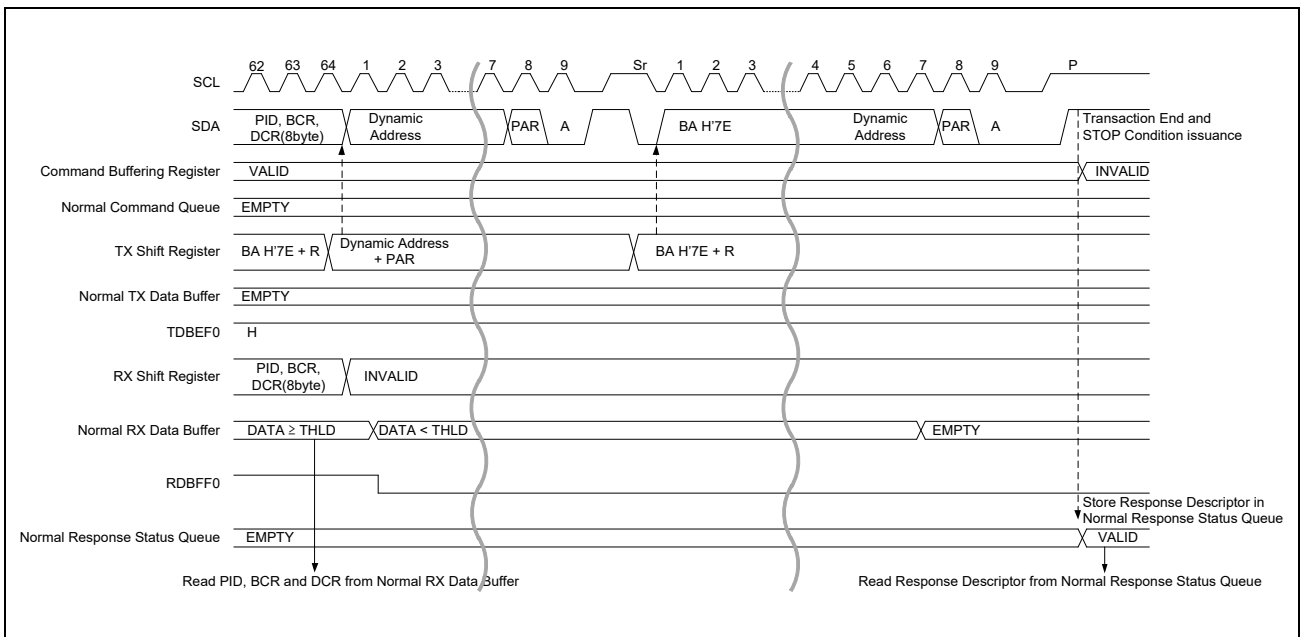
SCL 62 63 64 1 2 3 7 8 9 Sr 1 2 3 4 5 6 7 8 9 P

SDA PID, BCR, DCR(8byte) Dynamic Address PAR A BA H'7E Dynamic Address PAR A Transaction End and STOP Condition issuance

Command Buffering Register VALID INVALID

Normal Command Queue EMPTY

TX Shift Register BA H'7E + R Dynamic Address + PAR BA H'7E + R

Normal TX Data Buffer EMPTY

TDBEF0 H

RX Shift Register PID, BCR, DCR(8byte) INVALID

Normal RX Data Buffer DATA ≥ THLD DATA < THLD EMPTY

RDBFF0

Store Response Descriptor in Normal Response Status Queue

Normal Response Status Queue EMPTY VALID

Read PID, BCR and DCR from Normal RX Data Buffer

Read Response Descriptor from Normal Response Status Queue